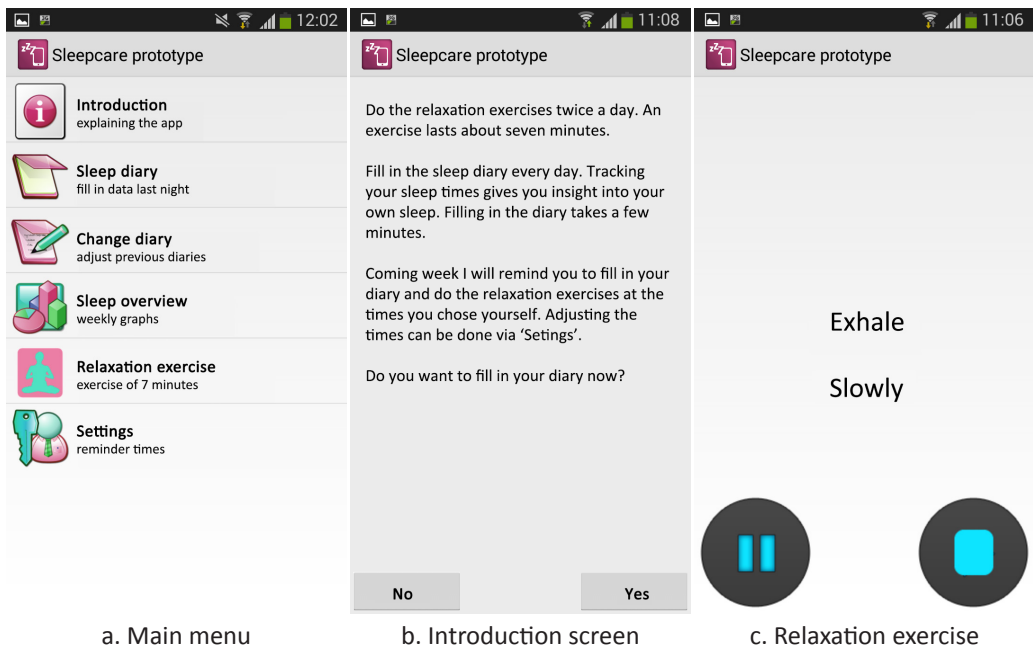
12:02

Sleepcare prototype

Introduction
explaining the app

Sleep diary
fill in data last night

Change diary
adjust previous diaries

Sleep overview
weekly graphs

Relaxation exercise
exercise of 7 minutes

Settings
reminder times

a. Main menu

11:08

Sleepcare prototype

Do the relaxation exercises twice a day. An exercise lasts about seven minutes.

Fill in the sleep diary every day. Tracking your sleep times gives you insight into your own sleep. Filling in the diary takes a few minutes.

Coming week I will remind you to fill in your diary and do the relaxation exercises at the times you chose yourself. Adjusting the times can be done via 'Setings'.

Do you want to fill in your diary now?

No

Yes

b. Introduction screen

11:06

Sleepcare prototype

Exhale

Slowly

c. Relaxation exercise